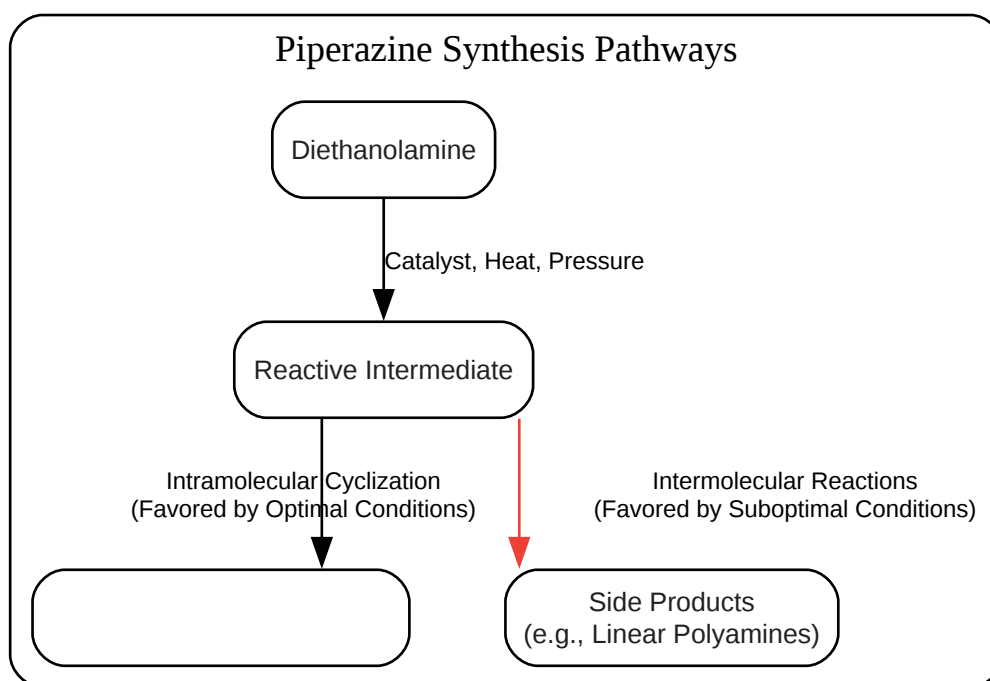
Piperazine Synthesis Pathways

Diethanolamine

Catalyst, Heat, Pressure

Reactive Intermediate

Intramolecular Cyclization
(Favored by Optimal Conditions)

Intermolecular Reactions
(Favored by Suboptimal Conditions)

Side Products
(e.g., Linear Polyamines)